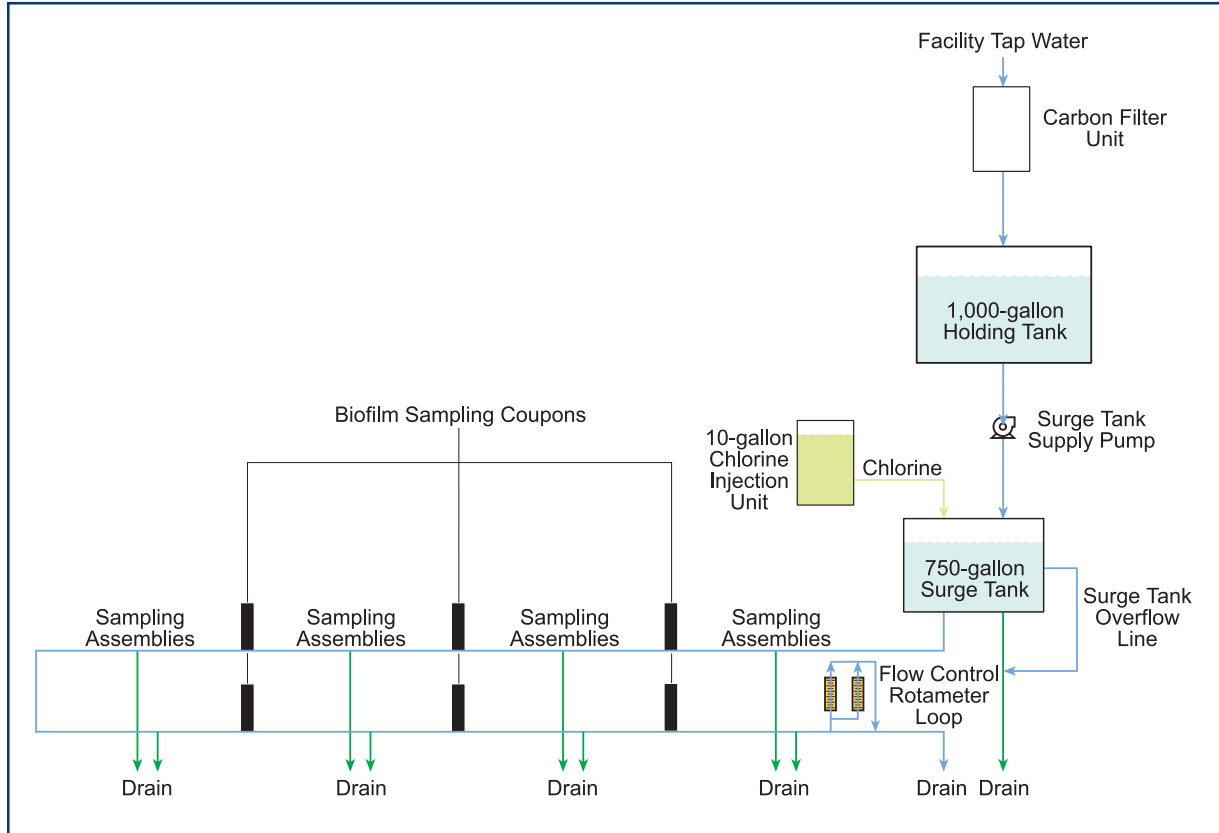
Facility Tap Water

Carbon Filter Unit

1,000-gallon Holding Tank

Surge Tank Supply Pump

Biofilm Sampling Coupons

10-gallon Chlorine Injection Unit

Chlorine

750-gallon Surge Tank

Surge Tank Overflow Line

Sampling Assemblies

Sampling Assemblies

Sampling Assemblies

Sampling Assemblies

Flow Control Rotameter Loop

Drain

Drain

Drain

Drain

Drain

Drain